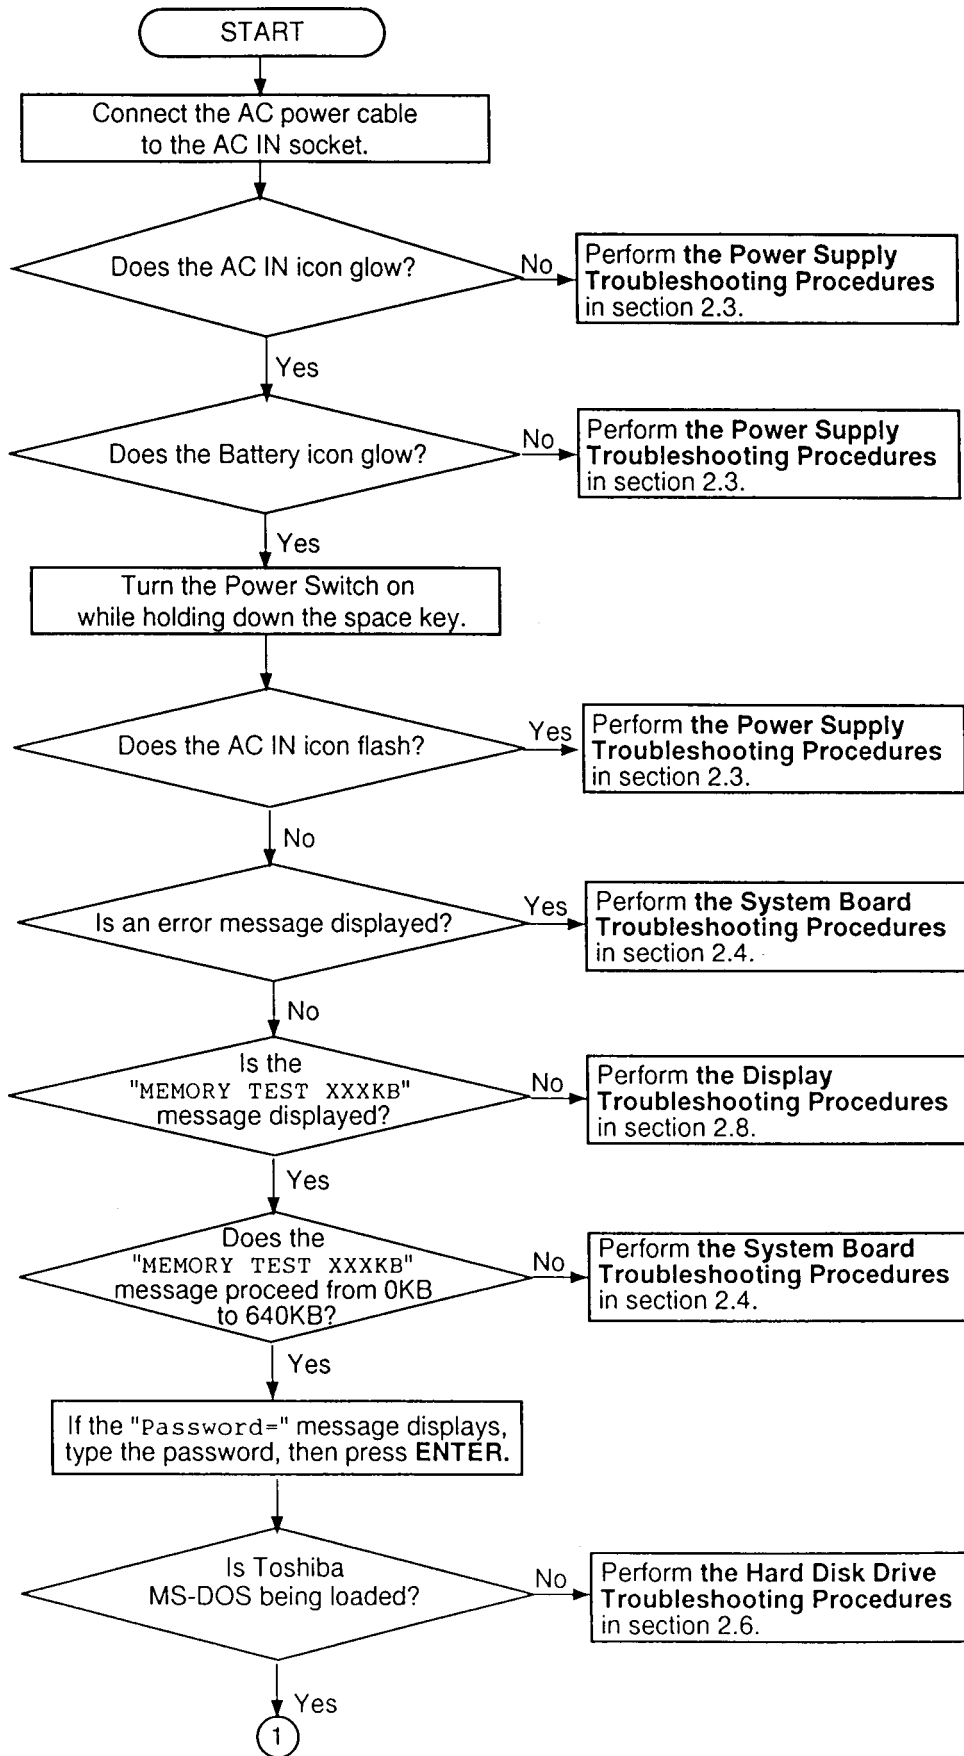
START

Connect the AC power cable to the AC IN socket.

Does the AC IN icon glow?

No

Perform the Power Supply Troubleshooting Procedures in section 2.3.

Yes

Does the Battery icon glow?

No

Perform the Power Supply Troubleshooting Procedures in section 2.3.

Yes

Turn the Power Switch on while holding down the space key.

Does the AC IN icon flash?

Yes

Perform the Power Supply Troubleshooting Procedures in section 2.3.

No

Is an error message displayed?

Yes

Perform the System Board Troubleshooting Procedures in section 2.4.

No

Is the "MEMORY TEST XXXKB" message displayed?

No

Perform the Display Troubleshooting Procedures in section 2.8.

Yes

Does the "MEMORY TEST XXXKB" message proceed from 0KB to 640KB?

No

Perform the System Board Troubleshooting Procedures in section 2.4.

Yes

If the "Password=" message displays, type the password, then press ENTER.

Is Toshiba MS-DOS being loaded?

No

Perform the Hard Disk Drive Troubleshooting Procedures in section 2.6.

Yes

1